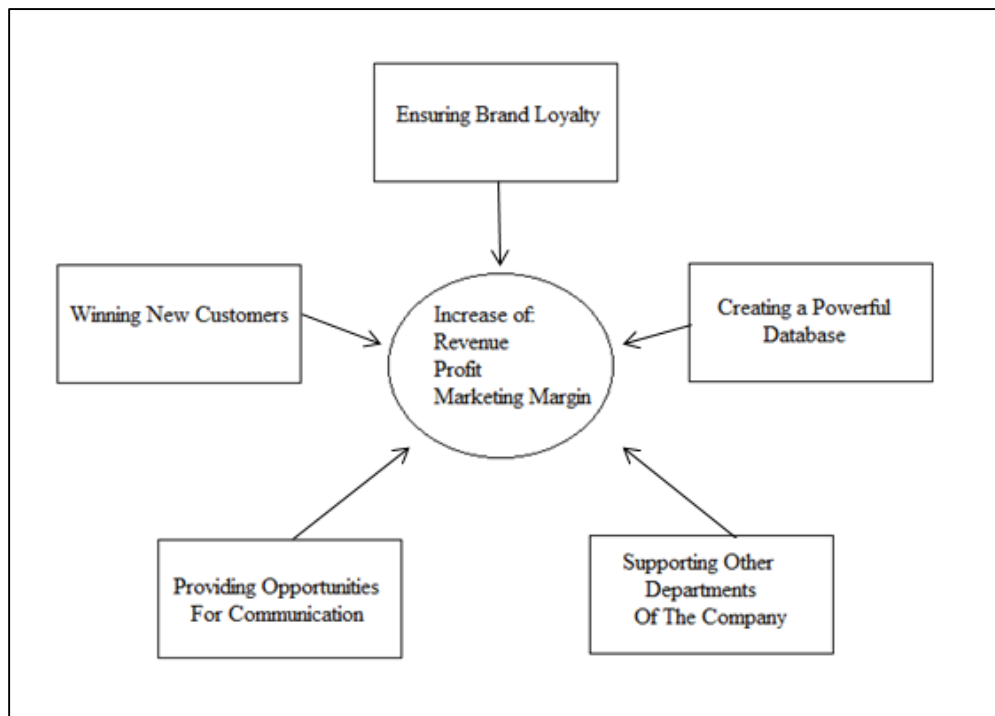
Ensuring Brand Loyalty

Winning New Customers

Increase of:
Revenue
Profit
Marketing Margin

Creating a Powerful Database

Providing Opportunities For Communication

Supporting Other Departments Of The Company